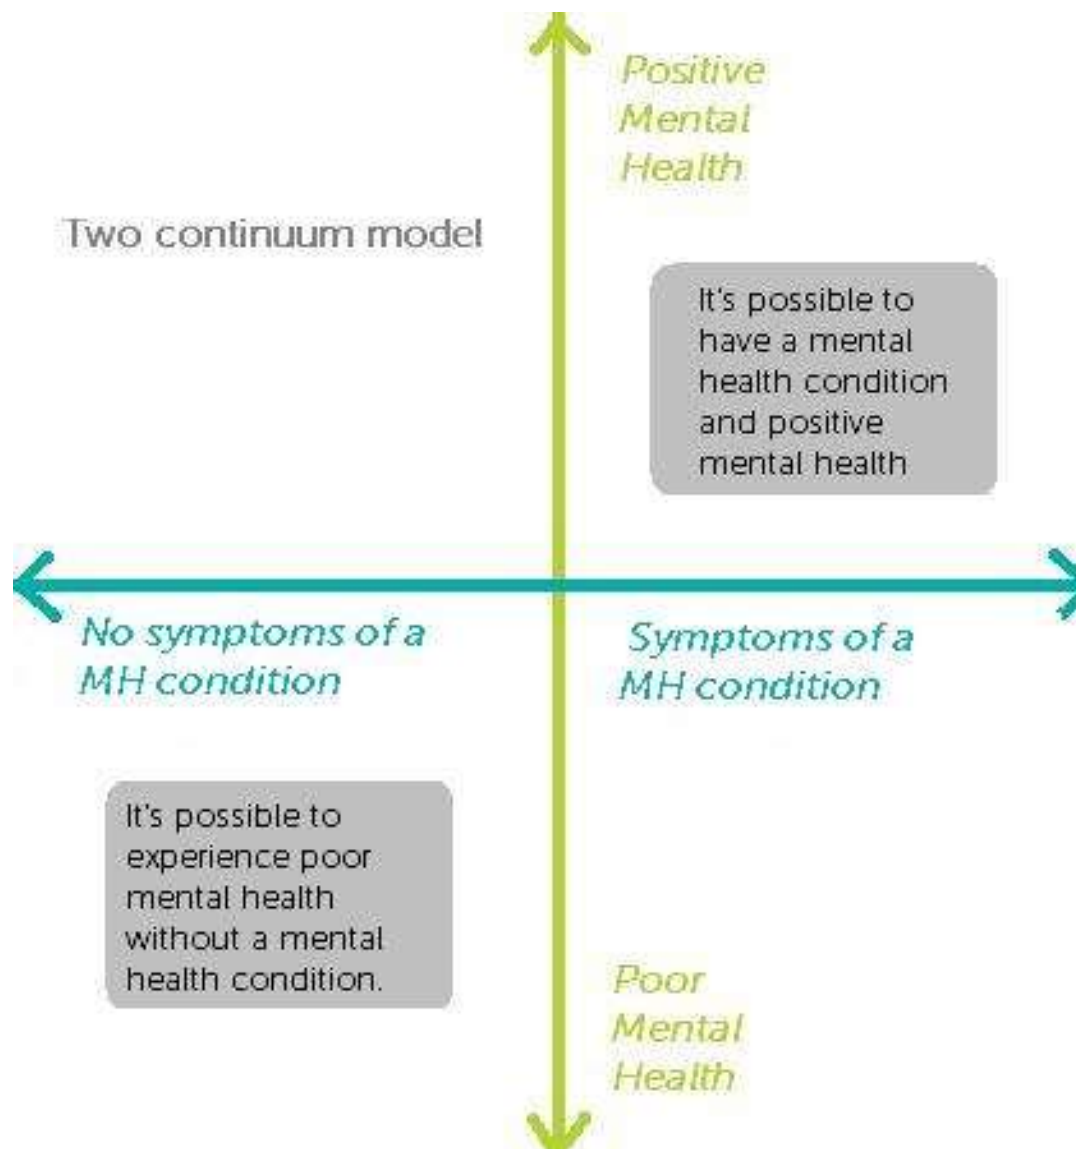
Positive Mental Health

Two continuum model

It's possible to have a mental health condition and positive mental health

No symptoms of a MH condition

Symptoms of a MH condition

It's possible to experience poor mental health without a mental health condition.

Poor Mental Health